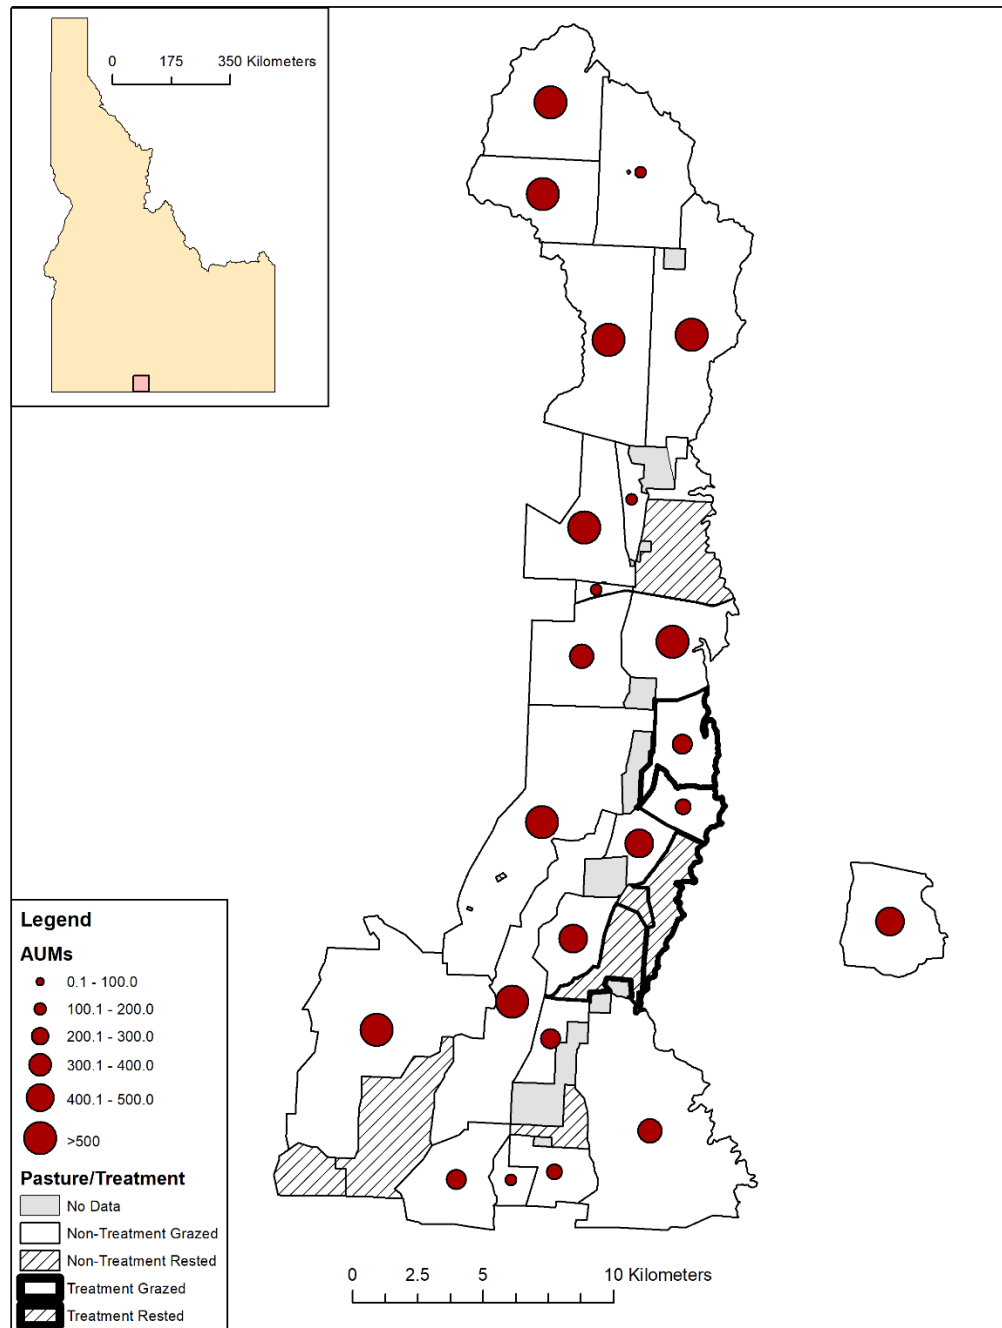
0 175 350 Kilometers

Legend

AUMs

0.1 - 100.0

100.1 - 200.0

200.1 - 300.0

300.1 - 400.0

400.1 - 500.0

>500

Pasture/Treatment

No Data

Non-Treatment Grazed

Non-Treatment Rested

Treatment Grazed

Treatment Rested

0 2.5 5 10 Kilometers